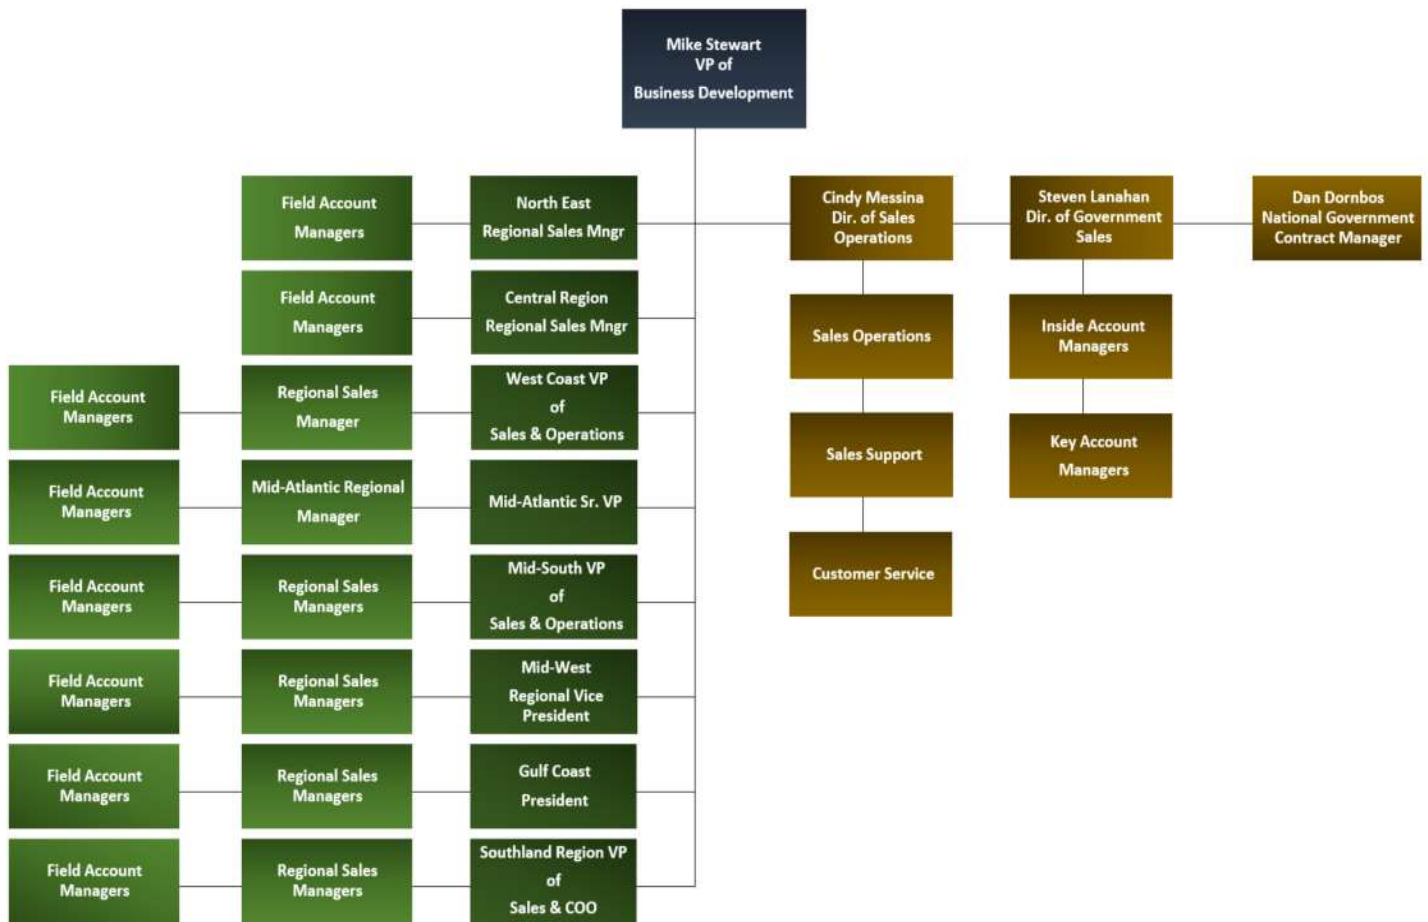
Mike Stewart
VP of
Business Development

Field Account Managers

North East Regional Sales Mngr

Field Account Managers

Central Region Regional Sales Mngr

Field Account Managers

Regional Sales Manager

West Coast VP of Sales & Operations

Field Account Managers

Mid-Atlantic Regional Manager

Mid-Atlantic Sr. VP

Field Account Managers

Regional Sales Managers

Mid-South VP of Sales & Operations

Field Account Managers

Regional Sales Managers

Mid-West Regional Vice President

Field Account Managers

Regional Sales Managers

Gulf Coast President

Field Account Managers

Regional Sales Managers

Southland Region VP of Sales & COO

Cindy Messina Dir. of Sales Operations

Sales Operations

Sales Support

Customer Service

Steven Lanahan Dir. of Government Sales

Inside Account Managers

Key Account Managers

Dan Dornbos National Government Contract Manager